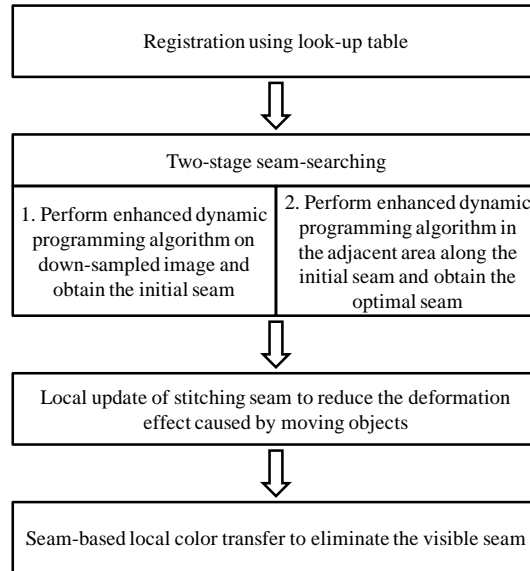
Registration using look-up table

Two-stage seam-searching

1. Perform enhanced dynamic programming algorithm on down-sampled image and obtain the initial seam

2. Perform enhanced dynamic programming algorithm in the adjacent area along the initial seam and obtain the optimal seam

Local update of stitching seam to reduce the deformation effect caused by moving objects

Seam-based local color transfer to eliminate the visible seam